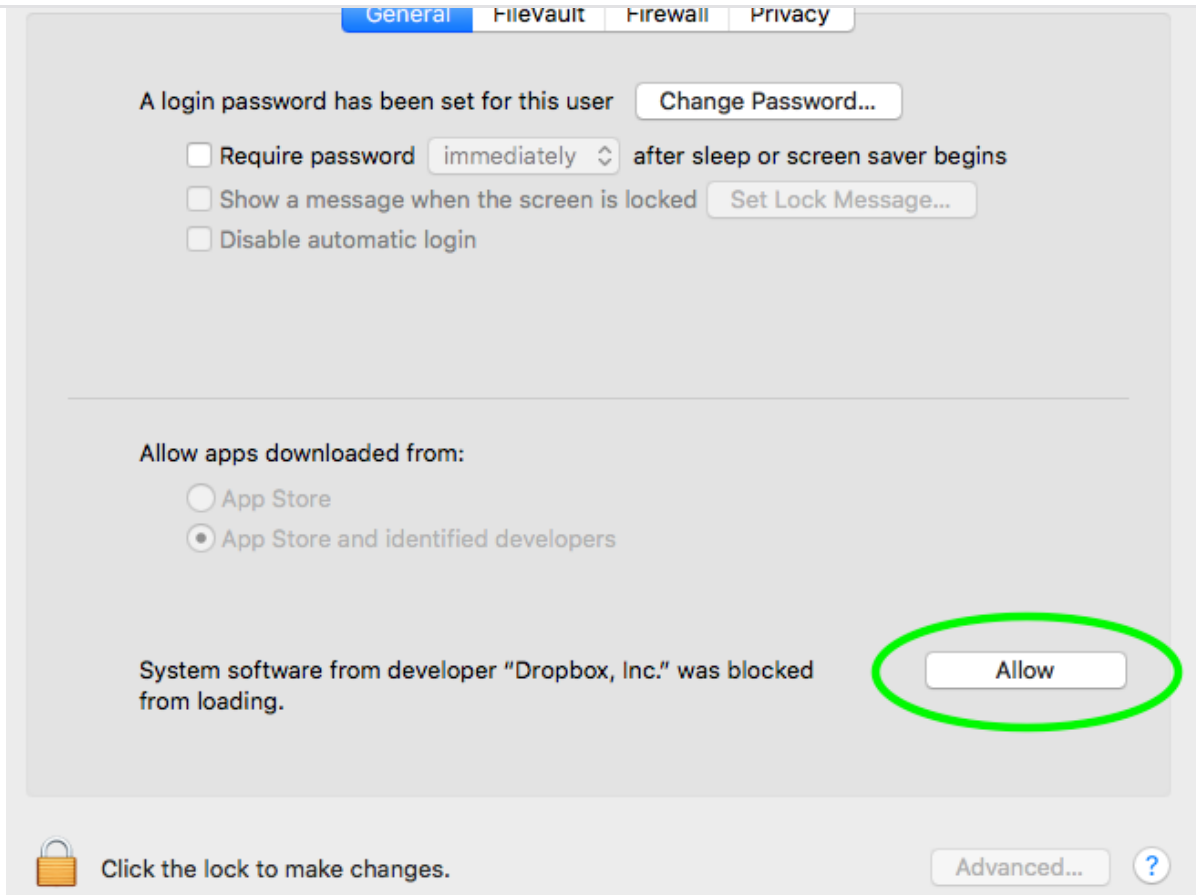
General FileVault Firewall Privacy

A login password has been set for this user Change Password...

Require password immediately after sleep or screen saver begins

Show a message when the screen is locked Set Lock Message...

Disable automatic login

Allow apps downloaded from:

App Store

App Store and identified developers

System software from developer "Dropbox, Inc." was blocked from loading.

Allow

Click the lock to make changes.

Advanced...

?